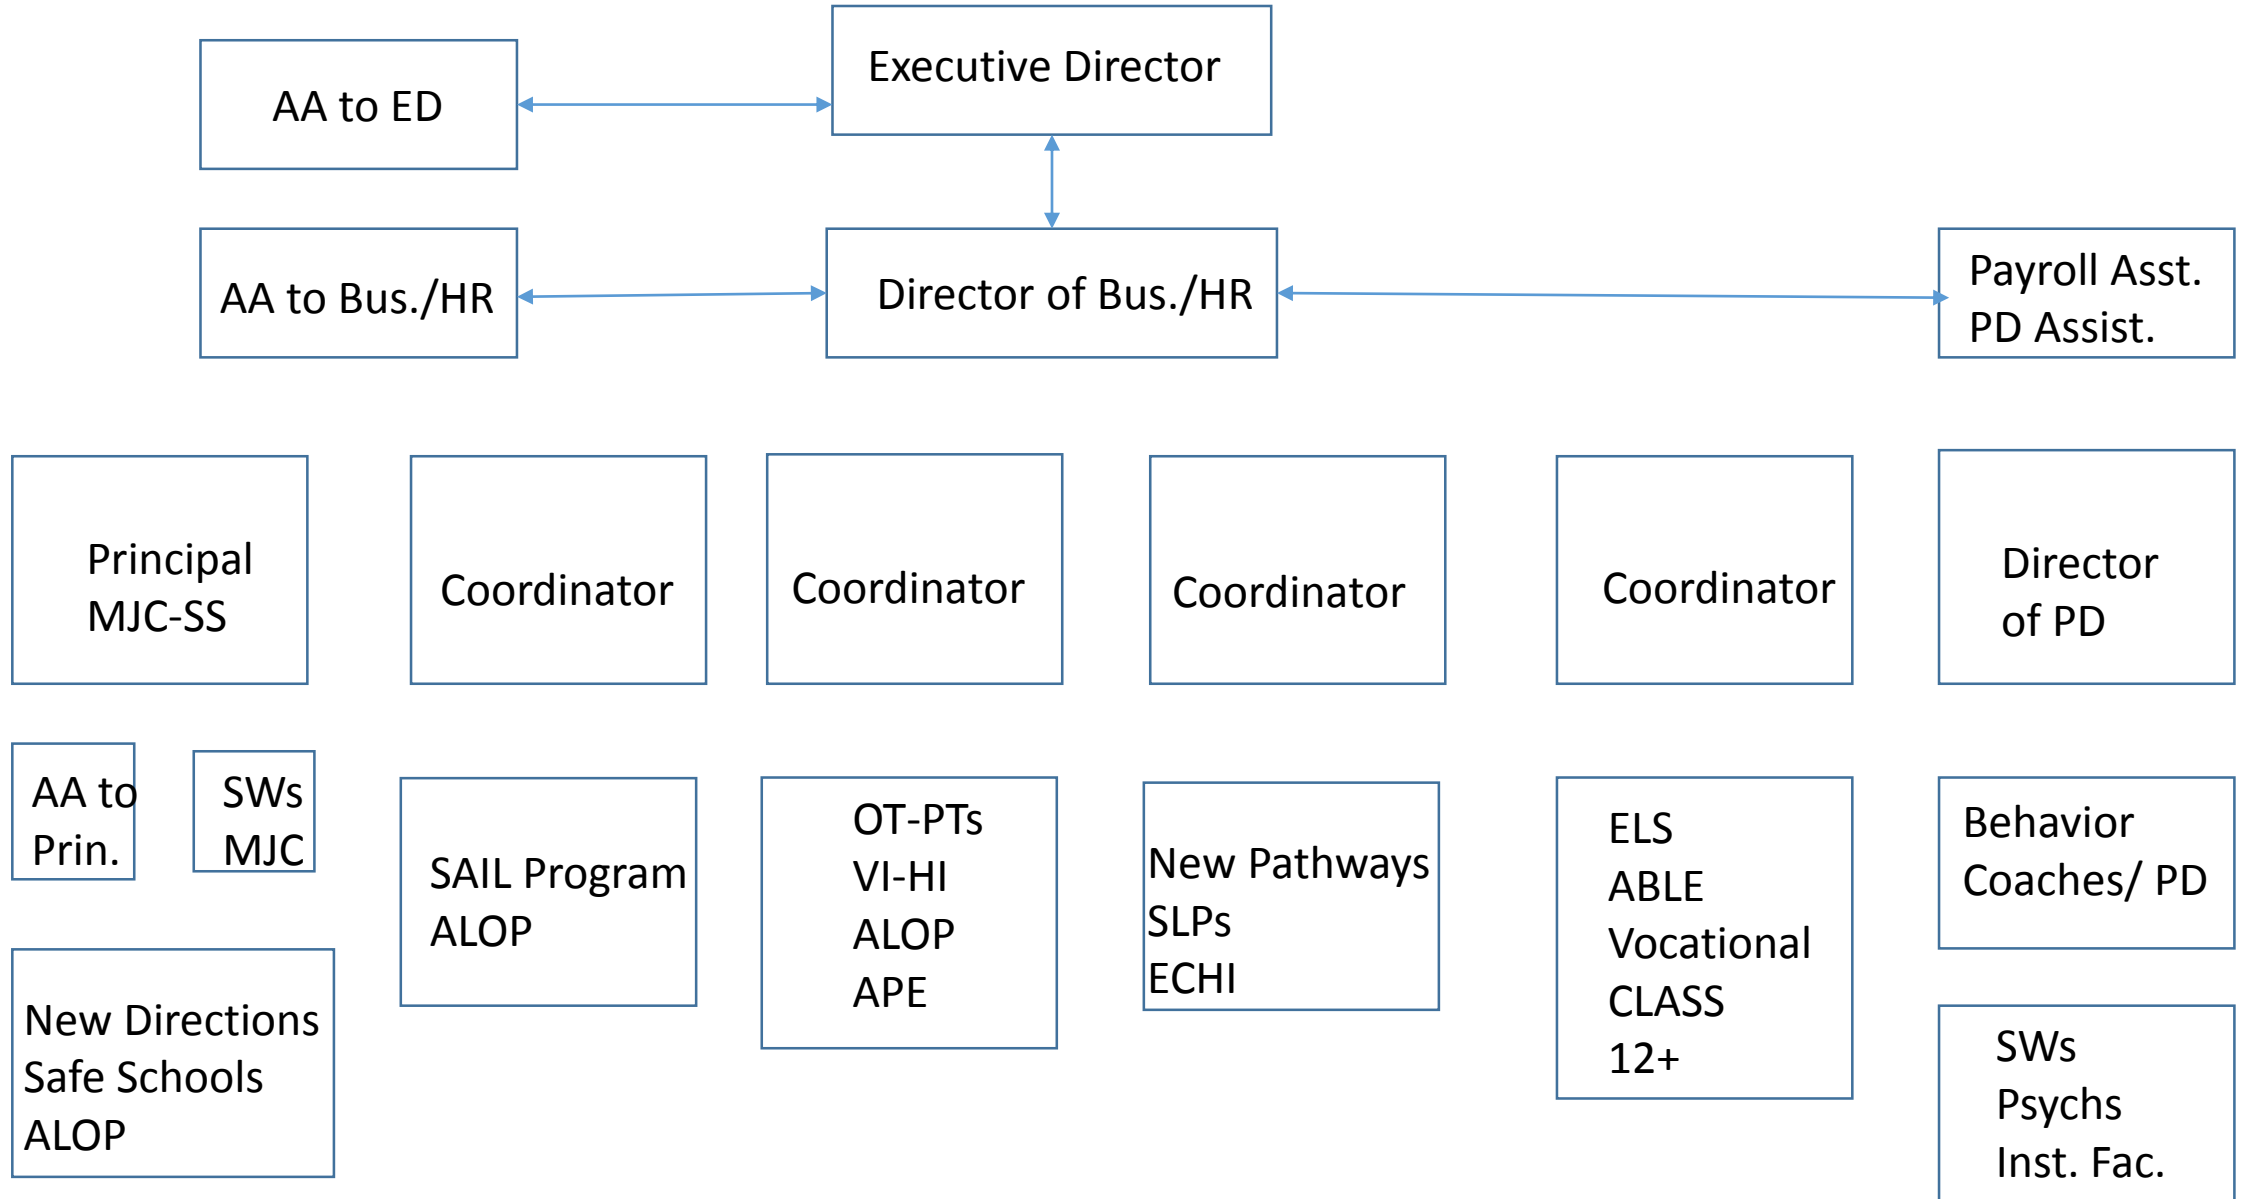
Executive Director

AA to ED

AA to Bus./HR

Director of Bus./HR

Payroll Asst.
PD Assist.

Principal
MJC-SS

Coordinator

Coordinator

Coordinator

Coordinator

Director
of PD

AA to
Prin.

SWs
MJC

SAIL Program
ALOP

OT-PTs
VI-HI
ALOP
APE

New Pathways
SLPs
ECHI

ELS
ABLE
Vocational
CLASS
12+

Behavior
Coaches/ PD

New Directions
Safe Schools
ALOP

SWs
Psychs
Inst. Fac.